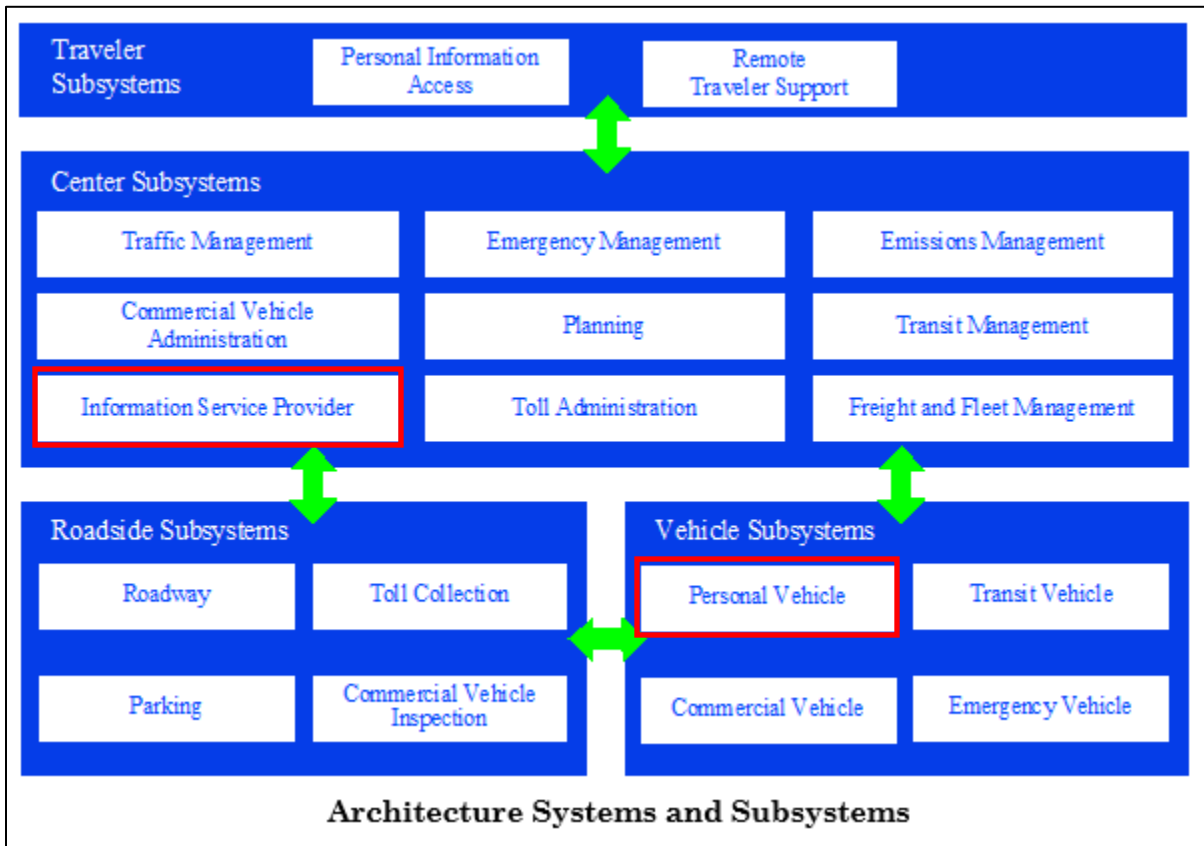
Traveler Subsystems

Personal Information Access

Remote Traveler Support

Center Subsystems

Traffic Management

Emergency Management

Emissions Management

Commercial Vehicle Administration

Planning

Transit Management

Information Service Provider

Toll Administration

Freight and Fleet Management

Roadside Subsystems

Roadway

Toll Collection

Parking

Commercial Vehicle Inspection

Vehicle Subsystems

Personal Vehicle

Transit Vehicle

Commercial Vehicle

Emergency Vehicle

Architecture Systems and Subsystems